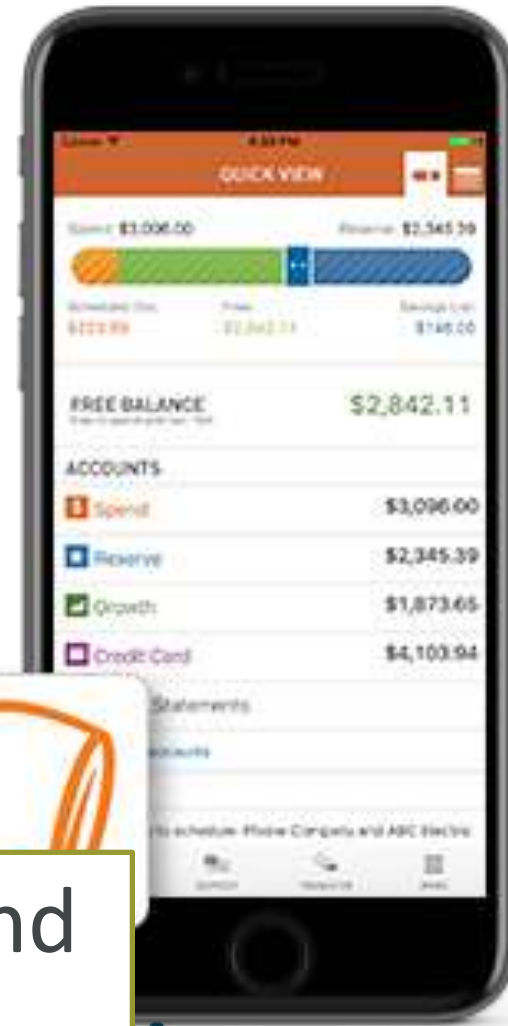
QUICK VIEW

Spend $3,096.00

Reserve $2,345.39

Scheduled Out

$253.89

Free

$2,842.11

Savings List

$146.00

FREE BALANCE

$2,842.11

ACCOUNTS

Spend $3,096.00

Reserve $2,345.39

Growth $1,873.65

Credit Card $4,103.94

Statements

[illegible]ccounts

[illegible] to schedule: Pillow Company and ABC Electric

nd